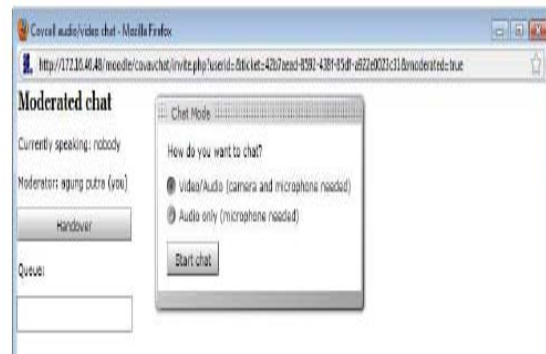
Covaall audio/video chat - Mozilla Firefox

http://172.16.40.48/moodle/covaachat/invite.php?userid=&ticket=42b7aead-8592-438f-85df-a622e0023c31&moderated=true

Moderated chat

Currently speaking: nobody

Moderator: agung putra (you)

Handover

Queue:

Chat Mode

How do you want to chat?

Video/Audio (camera and microphone needed)

Audio only (microphone needed)

Start chat